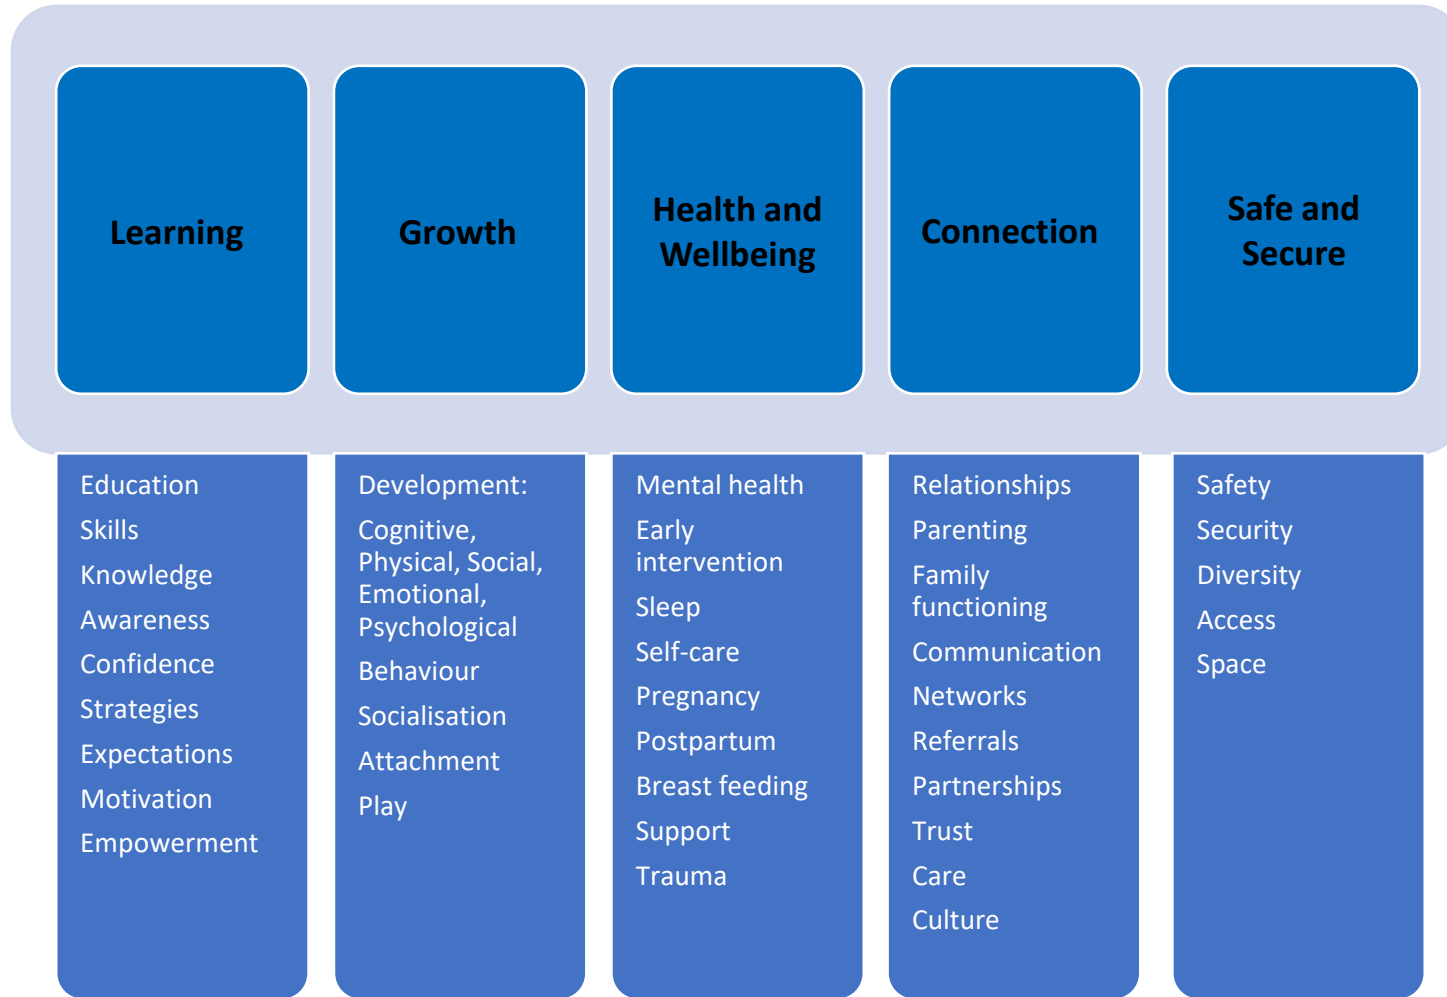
Learning

Education
Skills
Knowledge
Awareness
Confidence
Strategies
Expectations
Motivation
Empowerment

Growth

Development:
Cognitive, Physical, Social, Emotional, Psychological
Behaviour
Socialisation
Attachment
Play

Health and Wellbeing

Mental health
Early intervention
Sleep
Self-care
Pregnancy
Postpartum
Breast feeding
Support
Trauma

Connection

Relationships
Parenting
Family functioning
Communication
Networks
Referrals
Partnerships
Trust
Care
Culture

Safe and Secure

Safety
Security
Diversity
Access
Space